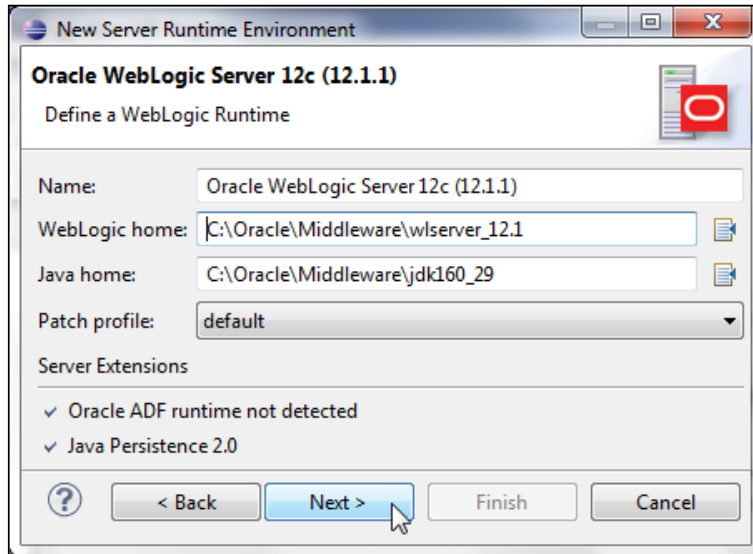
New Server Runtime Environment

Oracle WebLogic Server 12c (12.1.1)

Define a WebLogic Runtime

Name: Oracle WebLogic Server 12c (12.1.1)

WebLogic home: C:\Oracle\Middleware\wlserver_12.1

Java home: C:\Oracle\Middleware\jdk160_29

Patch profile: default

Server Extensions

Oracle ADF runtime not detected

Java Persistence 2.0

< Back

Next >

Finish

Cancel